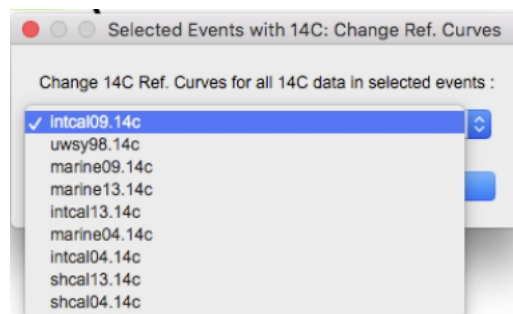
Selected Events with 14C: Change Ref. Curves

Change 14C Ref. Curves for all 14C data in selected events :

✓ intcal09.14c
uwsy98.14c
marine09.14c
marine13.14c
intcal13.14c
marine04.14c
intcal04.14c
shcal13.14c
shcal04.14c